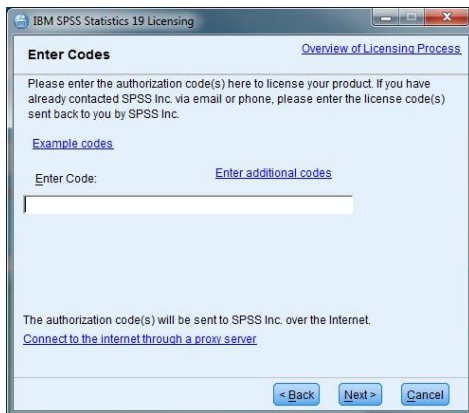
IBM SPSS Statistics 19 Licensing

Enter Codes

Overview of Licensing Process

Please enter the authorization code(s) here to license your product. If you have already contacted SPSS Inc. via email or phone, please enter the license code(s) sent back to you by SPSS Inc.

Example codes

Enter Code:

Enter additional codes

The authorization code(s) will be sent to SPSS Inc. over the Internet.

Connect to the internet through a proxy server

< Back

Next >

Cancel